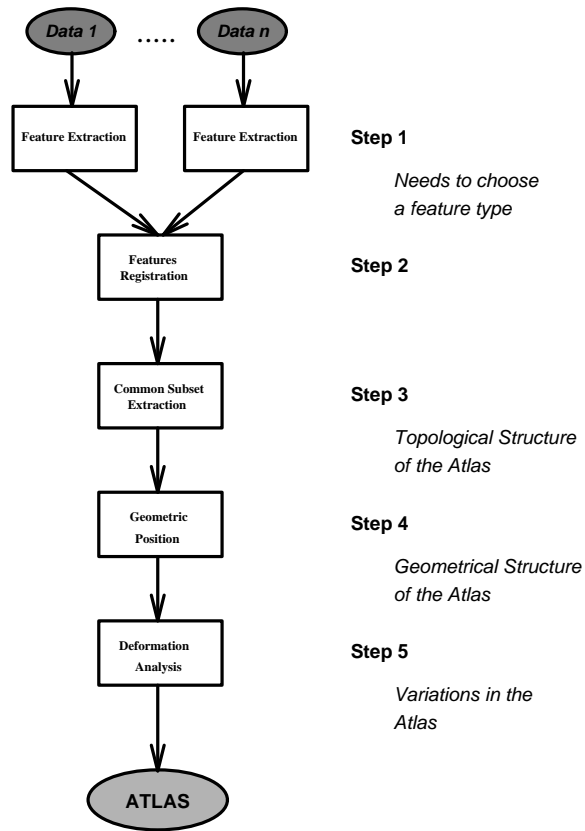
Data 1

.....

Data n

Feature Extraction

Feature Extraction

Step 1

Needs to choose a feature type

Features Registration

Step 2

Common Subset Extraction

Step 3

Topological Structure of the Atlas

Geometric Position

Step 4

Geometrical Structure of the Atlas

Deformation Analysis

Step 5

Variations in the Atlas

ATLAS